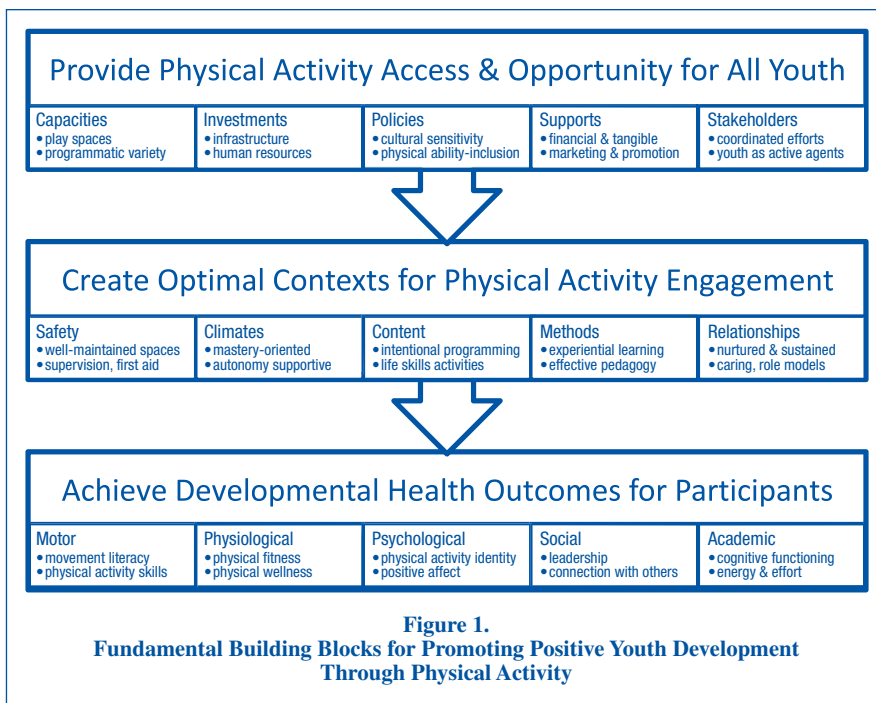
Provide Physical Activity Access & Opportunity for All Youth

| Capacities | Investments | Policies | Supports | Stakeholders |
|---|---|---|---|---|
| • play spaces • programmatic variety | • infrastructure • human resources | • cultural sensitivity • physical ability-inclusion | • financial & tangible • marketing & promotion | • coordinated efforts • youth as active agents |

Create Optimal Contexts for Physical Activity Engagement

| Safety | Climates | Content | Methods | Relationships |
|---|---|---|---|---|
| • well-maintained spaces • supervision, first aid | • mastery-oriented • autonomy supportive | • intentional programming • life skills activities | • experiential learning • effective pedagogy | • nurtured & sustained • caring, role models |

Achieve Developmental Health Outcomes for Participants

| Motor | Physiological | Psychological | Social | Academic |
|---|---|---|---|---|
| • movement literacy • physical activity skills | • physical fitness • physical wellness | • physical activity identity • positive affect | • leadership • connection with others | • cognitive functioning • energy & effort |

Figure 1.
Fundamental Building Blocks for Promoting Positive Youth Development Through Physical Activity